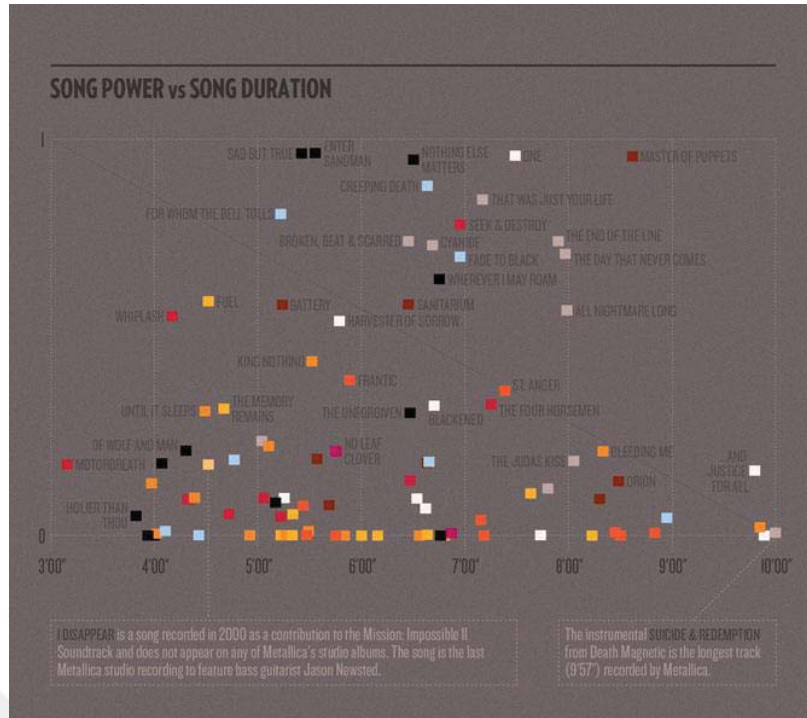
SONG POWER vs SONG DURATION

1

SAD BUT TRUE

ENTER SANDMAN

NOTHING ELSE MATTERS

ONE

MASTER OF PUPPETS

CREEPING DEATH

THAT WAS JUST YOUR LIFE

FOR WHOM THE BELL TOLLS

SEEK & DESTROY

BROKEN, BEAT & SCARRED

CYANIDE

THE END OF THE LINE

FADE TO BLACK

THE DAY THAT NEVER COMES

WHEREVER I MAY ROAM

FUEL

BATTERY

SANITARIUM

ALL NIGHTMARE LONG

WHIPLASH

HARVESTER OF SORROW

KING NOTHING

FRANTIC

ST. ANGER

UNTIL IT SLEEPS

THE MEMORY REMAINS

THE UNFORGIVEN

BLACKENED

THE FOUR HORSEMEN

OF WOLF AND MAN

NO LEAF CLOVER

BLEEDING ME

MOTORBREATH

THE JUDAS KISS

ORION

...AND JUSTICE FOR ALL

HOLIER THAN THOU

0

3'00"

4'00"

5'00"

6'00"

7'00"

8'00"

9'00"

10'00"

I DISAPPEAR is a song recorded in 2000 as a contribution to the Mission: Impossible II Soundtrack and does not appear on any of Metallica's studio albums. The song is the last Metallica studio recording to feature bass guitarist Jason Newsted.

The instrumental SUICIDE & REDEMPTION from Death Magnetic is the longest track (9'57") recorded by Metallica.